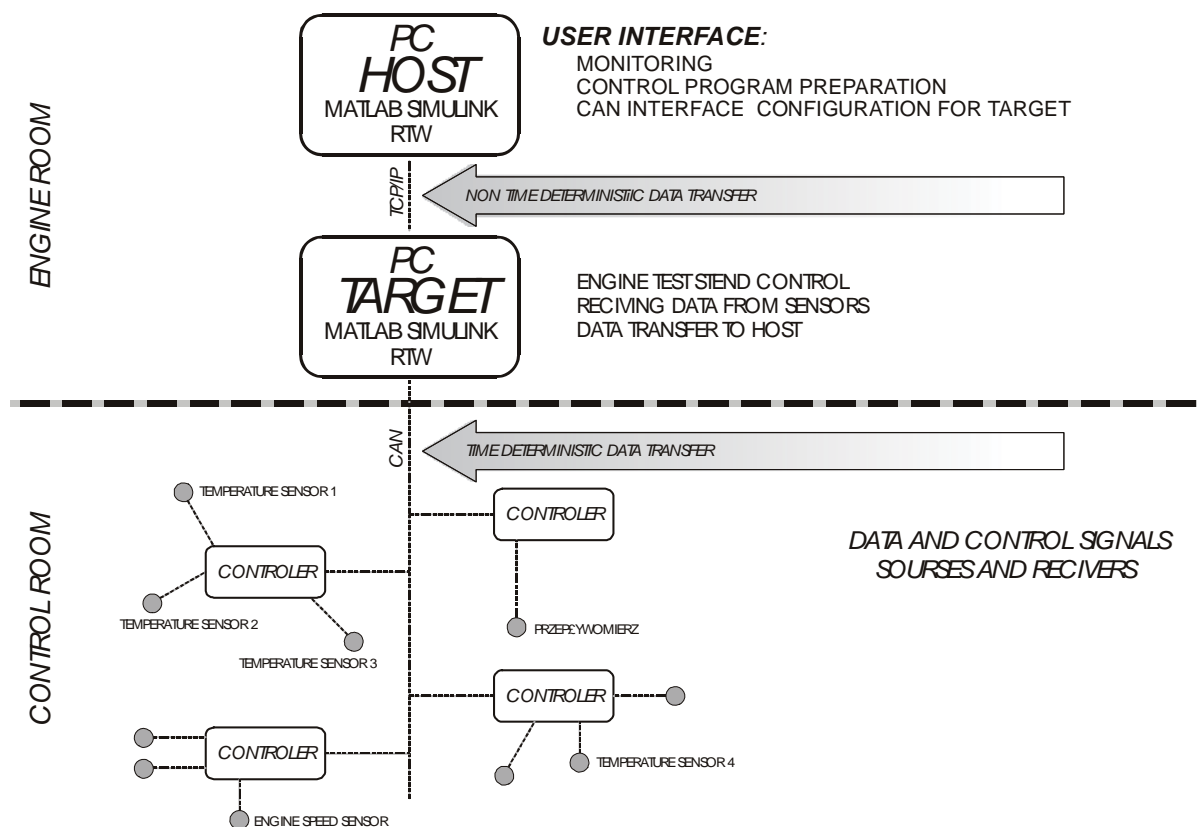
ENGINE ROOM

PC
HOST
MATLAB SIMULINK
RTW

USER INTERFACE:
MONITORING
CONTROL PROGRAM PREPARATION
CAN INTERFACE CONFIGURATION FOR TARGET

TCP/IP

NON TIME DETERMINISTIC DATA TRANSFER

PC
TARGET
MATLAB SIMULINK
RTW

ENGINE TEST STEND CONTROL
RECIVING DATA FROM SENSORS
DATA TRANSFER TO HOST

CONTROL ROOM

CAN

TIME DETERMINISTIC DATA TRANSFER

TEMPERATURE SENSOR 1

CONTROLER

CONTROLER

TEMPERATURE SENSOR 2

TEMPERATURE SENSOR 3

PRZEPŁYWOMIERZ

DATA AND CONTROL SIGNALS
SOURSES AND RECIVERS

CONTROLER

CONTROLER

TEMPERATURE SENSOR 4

ENGINE SPEED SENSOR